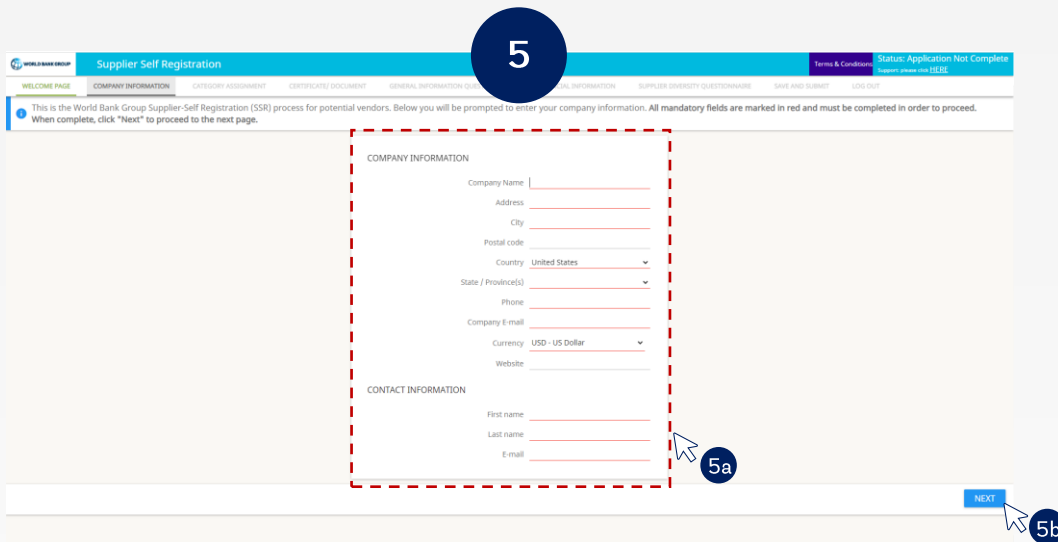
WORLD BANK GROUP

Supplier Self Registration

5

Terms & Conditions

Status: Application Not Complete

Support: please click HERE

WELCOME PAGE COMPANY INFORMATION CATEGORY ASSIGNMENT CERTIFICATE/ DOCUMENT GENERAL INFORMATION QU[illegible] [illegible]IAL INFORMATION SUPPLIER DIVERSITY QUESTIONNAIRE SAVE AND SUBMIT LOG OUT

This is the World Bank Group Supplier-Self Registration (SSR) process for potential vendors. Below you will be prompted to enter your company information. All mandatory fields are marked in red and must be completed in order to proceed. When complete, click "Next" to proceed to the next page.

COMPANY INFORMATION

Company Name

Address

City

Postal code

Country United States

State / Province(s)

Phone

Company E-mail

Currency USD - US Dollar

Website

CONTACT INFORMATION

First name

Last name

E-mail

5a

NEXT

5b